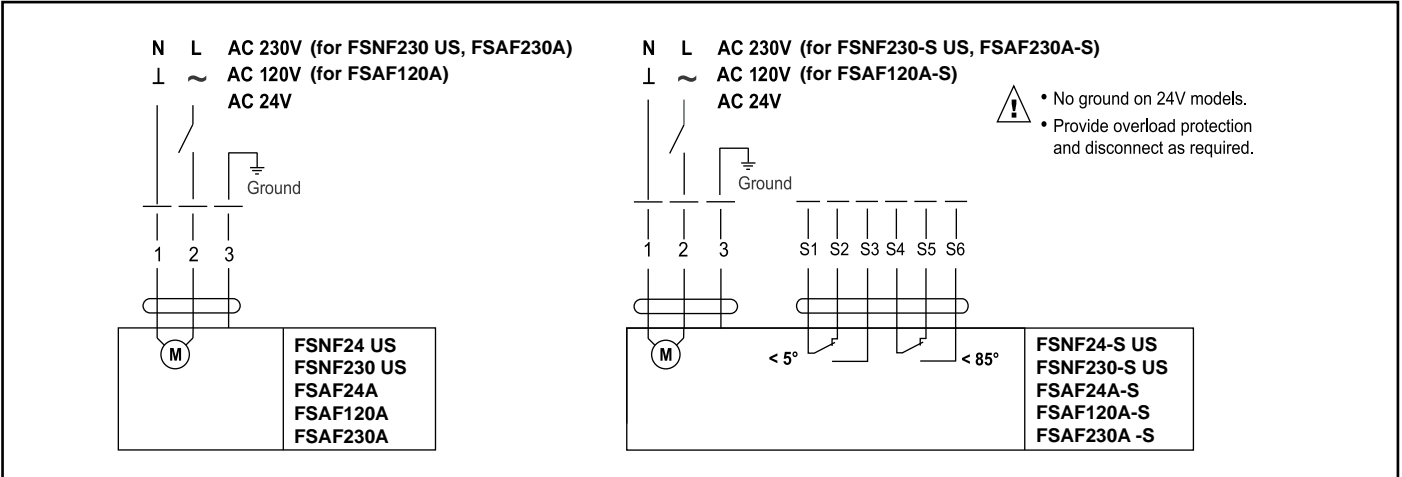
N L AC 230V (for FSNF230 US, FSAF230A)
⊥ ~ AC 120V (for FSAF120A)
AC 24V

Ground

1 2 3

M

FSNF24 US
FSNF230 US
FSAF24A
FSAF120A
FSAF230A

N L AC 230V (for FSNF230-S US, FSAF230A-S)
⊥ ~ AC 120V (for FSAF120A-S)
AC 24V

• No ground on 24V models.
• Provide overload protection and disconnect as required.

Ground

1 2 3 S1 S2 S3 S4 S5 S6

M

< 5°

< 85°

FSNF24-S US
FSNF230-S US
FSAF24A-S
FSAF120A-S
FSAF230A -S